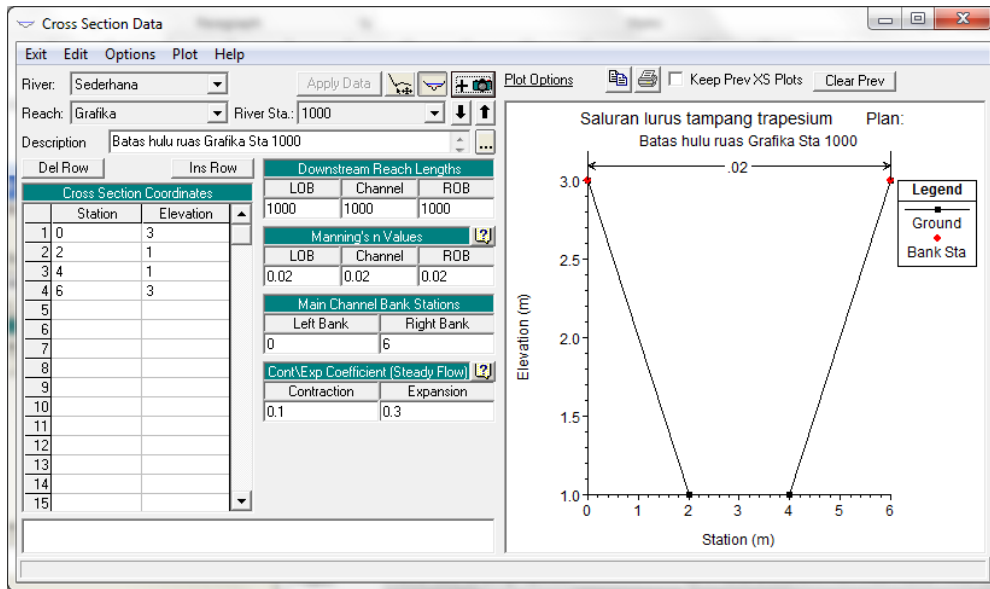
Cross Section Data

Exit Edit Options Plot Help

River: Sederhana
Reach: Grafika
River Sta.: 1000
Apply Data
Description: Batas hulu ruas Grafika Sta 1000

Del Row
Ins Row

Cross Section Coordinates

| | Station | Elevation |
|---|---|---|
| 1 | 0 | 3 |
| 2 | 2 | 1 |
| 3 | 4 | 1 |
| 4 | 6 | 3 |
| 5 | | |
| 6 | | |
| 7 | | |
| 8 | | |
| 9 | | |
| 10 | | |
| 11 | | |
| 12 | | |
| 13 | | |
| 14 | | |
| 15 | | |

Downstream Reach Lengths

| LOB | Channel | ROB |
|---|---|---|
| 1000 | 1000 | 1000 |

Manning's n Values

| LOB | Channel | ROB |
|---|---|---|
| 0.02 | 0.02 | 0.02 |

Main Channel Bank Stations

| Left Bank | Right Bank |
|---|---|
| 0 | 6 |

Cont\Exp Coefficient (Steady Flow)

| Contraction | Expansion |
|---|---|
| 0.1 | 0.3 |

Plot Options
Keep Prev XS Plots
Clear Prev

Saluran lurus tampang trapesium Plan:
Batas hulu ruas Grafika Sta 1000

.02

Legend
Ground
Bank Sta

Elevation (m)
3.0
2.5
2.0
1.5
1.0
0 1 2 3 4 5 6
Station (m)